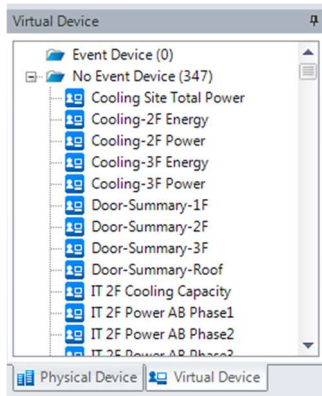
Virtual Device

Event Device (0)
No Event Device (347)
Cooling Site Total Power
Cooling-2F Energy
Cooling-2F Power
Cooling-3F Energy
Cooling-3F Power
Door-Summary-1F
Door-Summary-2F
Door-Summary-3F
Door-Summary-Roof
IT 2F Cooling Capacity
IT 2F Power AB Phase1
IT 2F Power AB Phase2
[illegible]

Physical Device
Virtual Device